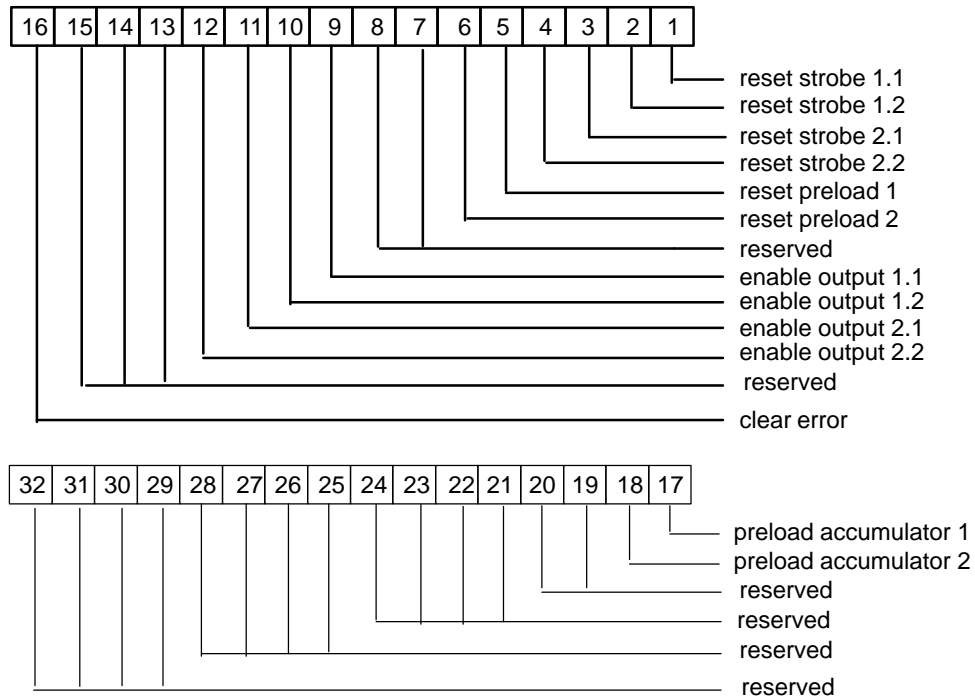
| 16 | 15 | 14 | 13 | 12 | 11 | 10 | 9 | 8 | 7 | 6 | 5 | 4 | 3 | 2 | 1 |
|---|---|---|---|---|---|---|---|---|---|---|---|---|---|---|---|

reset strobe 1.1
reset strobe 1.2
reset strobe 2.1
reset strobe 2.2
reset preload 1
reset preload 2
reserved
enable output 1.1
enable output 1.2
enable output 2.1
enable output 2.2
reserved
clear error

| 32 | 31 | 30 | 29 | 28 | 27 | 26 | 25 | 24 | 23 | 22 | 21 | 20 | 19 | 18 | 17 |
|---|---|---|---|---|---|---|---|---|---|---|---|---|---|---|---|

preload accumulator 1
preload accumulator 2
reserved
reserved
reserved
reserved